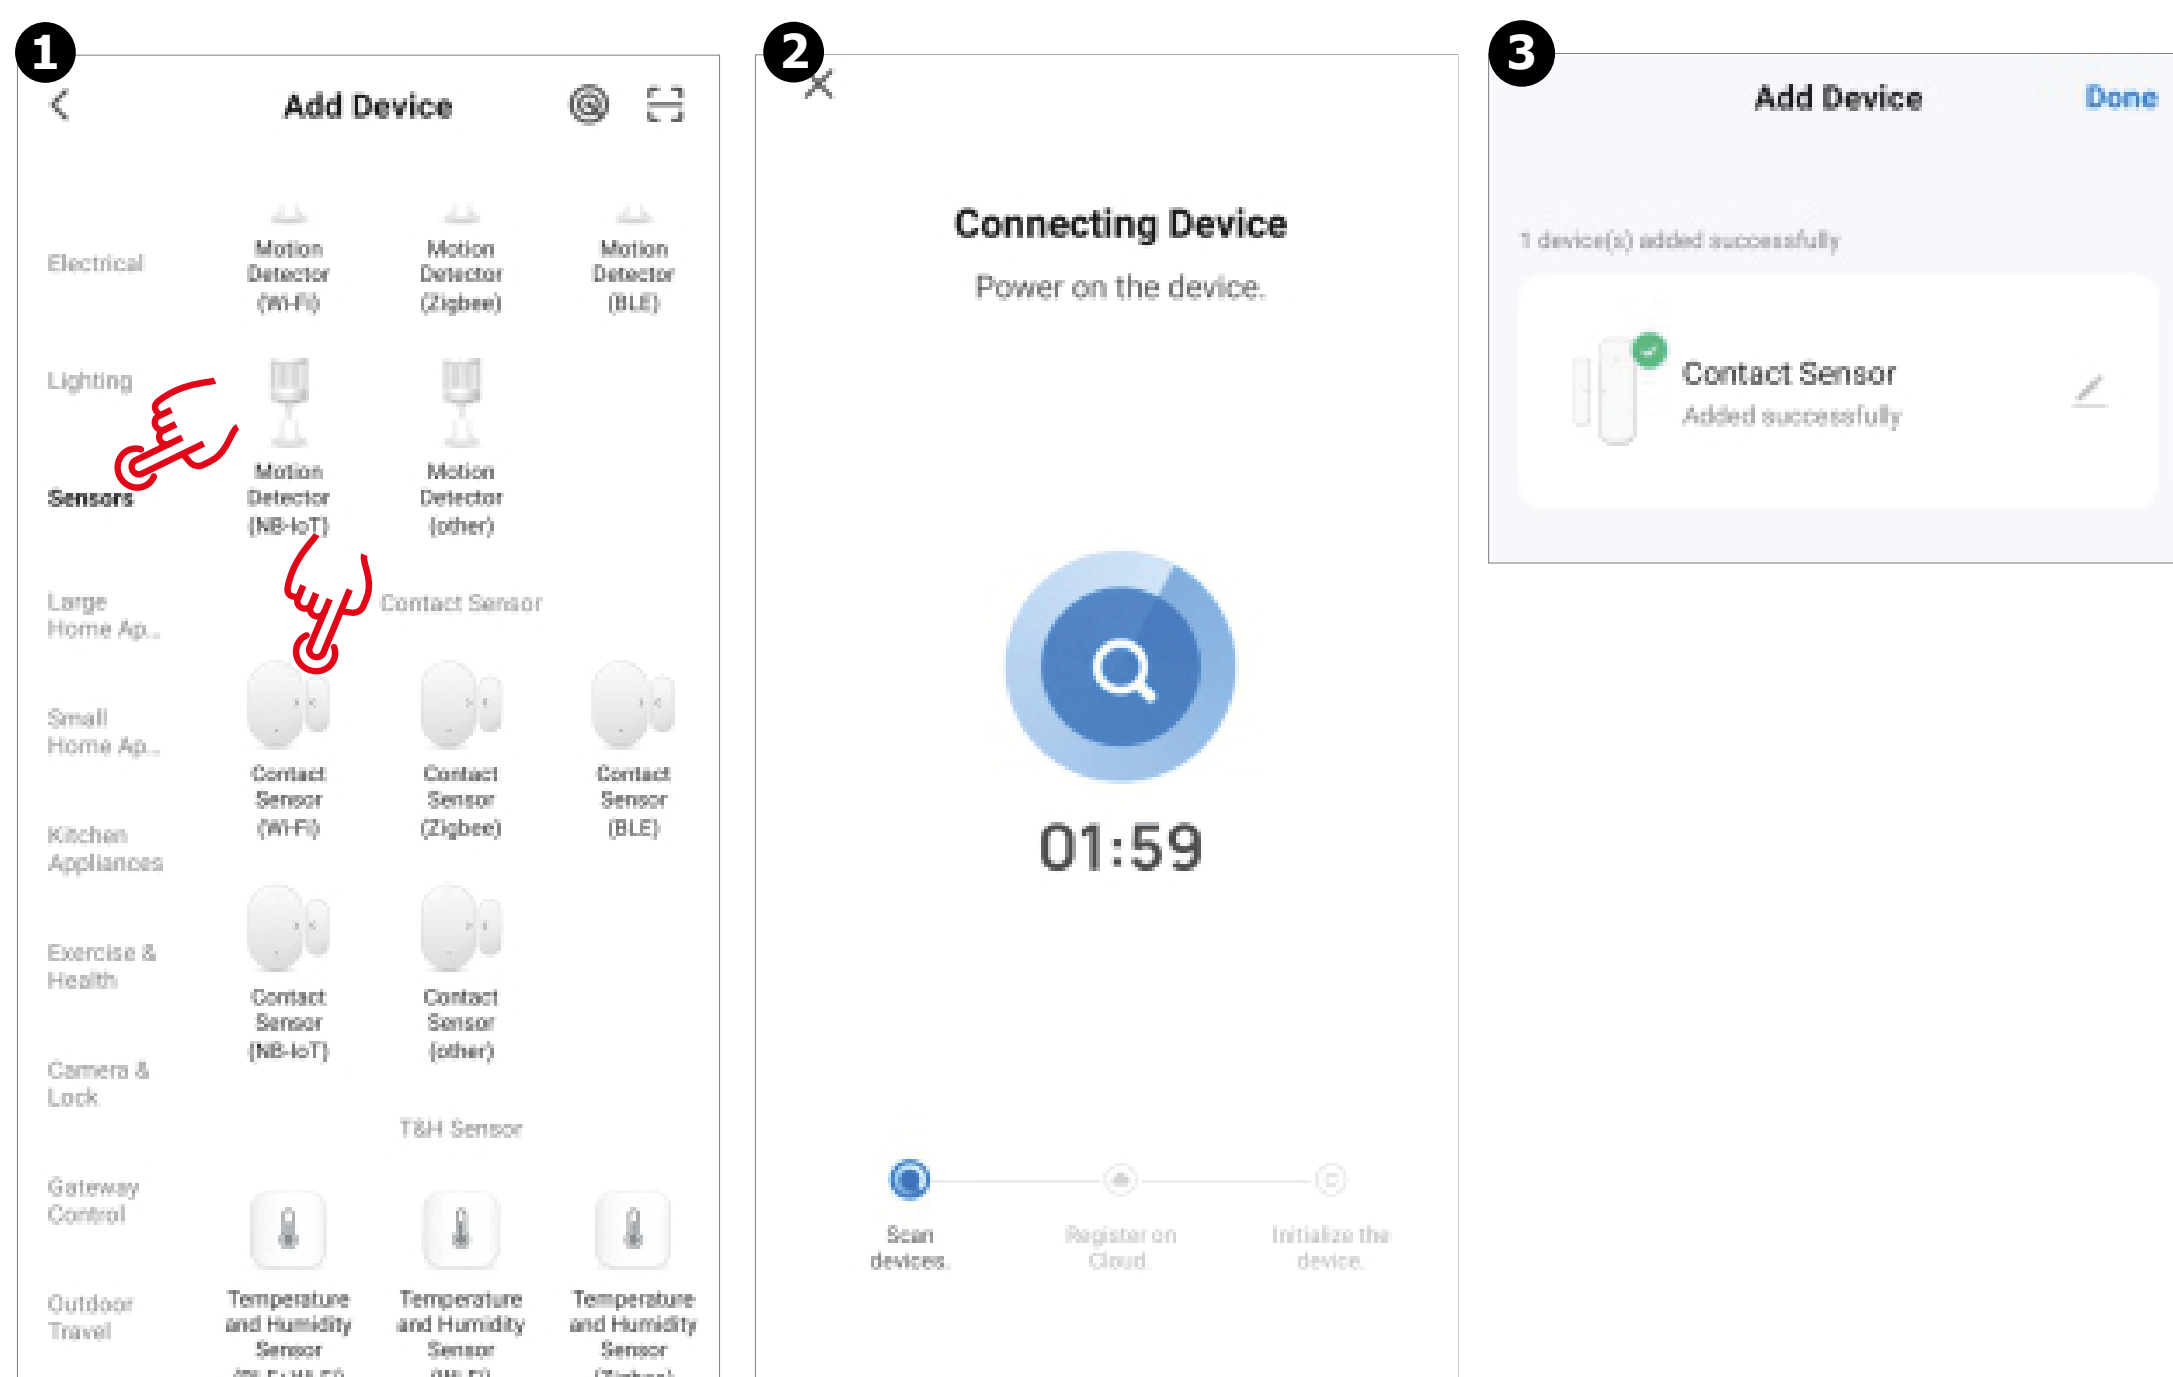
1

Add Device

Electrical
Lighting
Sensors
Large Home Ap...
Small Home Ap...
Kitchen Appliances
Exercise & Health
Camera & Lock
Gateway Control
Outdoor Travel

Motion Detector (Wi-Fi)
Motion Detector (Zigbee)
Motion Detector (BLE)
Motion Detector (NB-IoT)
Motion Detector (other)

Contact Sensor

Contact Sensor (Wi-Fi)
Contact Sensor (Zigbee)
Contact Sensor (BLE)
Contact Sensor (NB-IoT)
Contact Sensor (other)

T&H Sensor

Temperature and Humidity Sensor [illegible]
Temperature and Humidity Sensor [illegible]
Temperature and Humidity Sensor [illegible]

2

Connecting Device

Power on the device.

01:59

Scan devices.
Register on Cloud.
Initialize the device.

3

Add Device
Done

1 device(s) added successfully

Contact Sensor
Added successfully